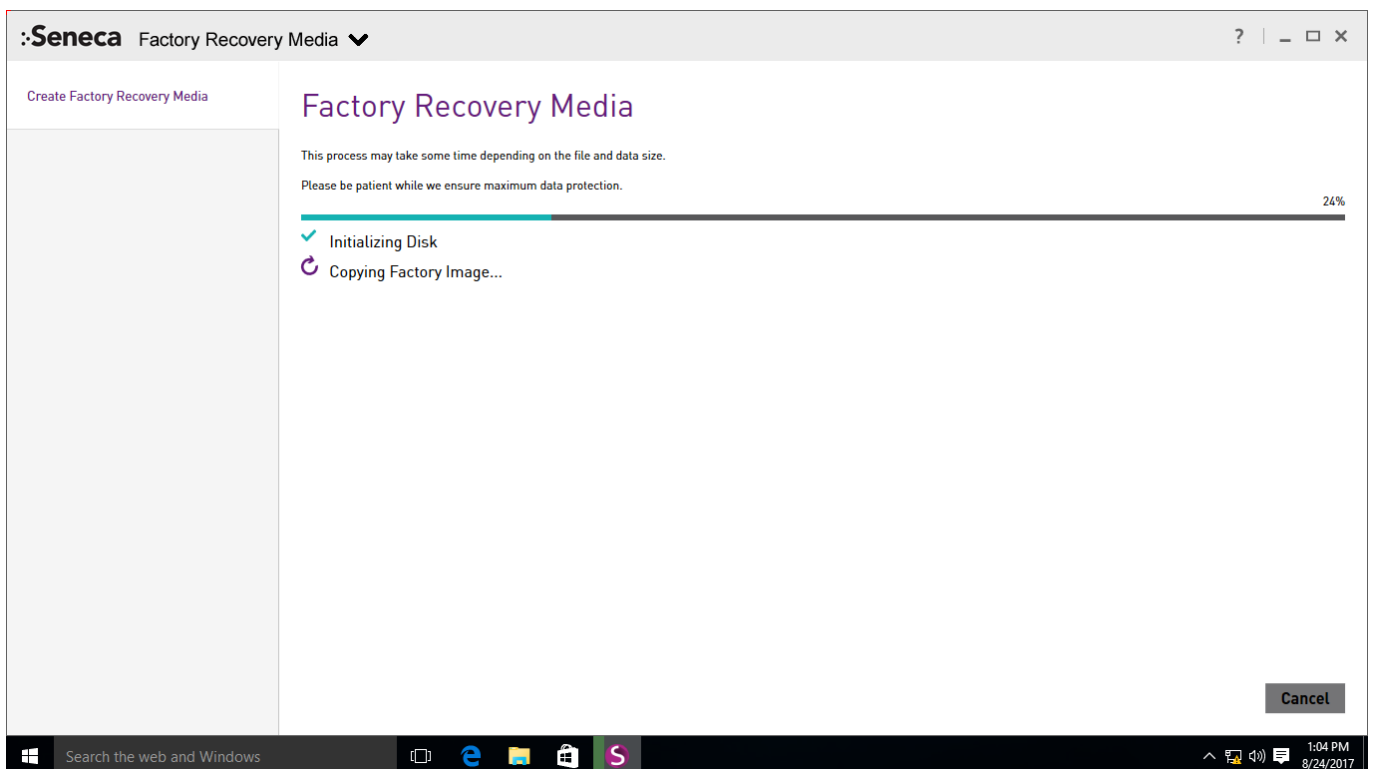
:Seneca Factory Recovery Media

?

Create Factory Recovery Media

Factory Recovery Media

This process may take some time depending on the file and data size.

Please be patient while we ensure maximum data protection.

24%

Initializing Disk

Copying Factory Image...

Cancel

Search the web and Windows

S

1:04 PM
8/24/2017